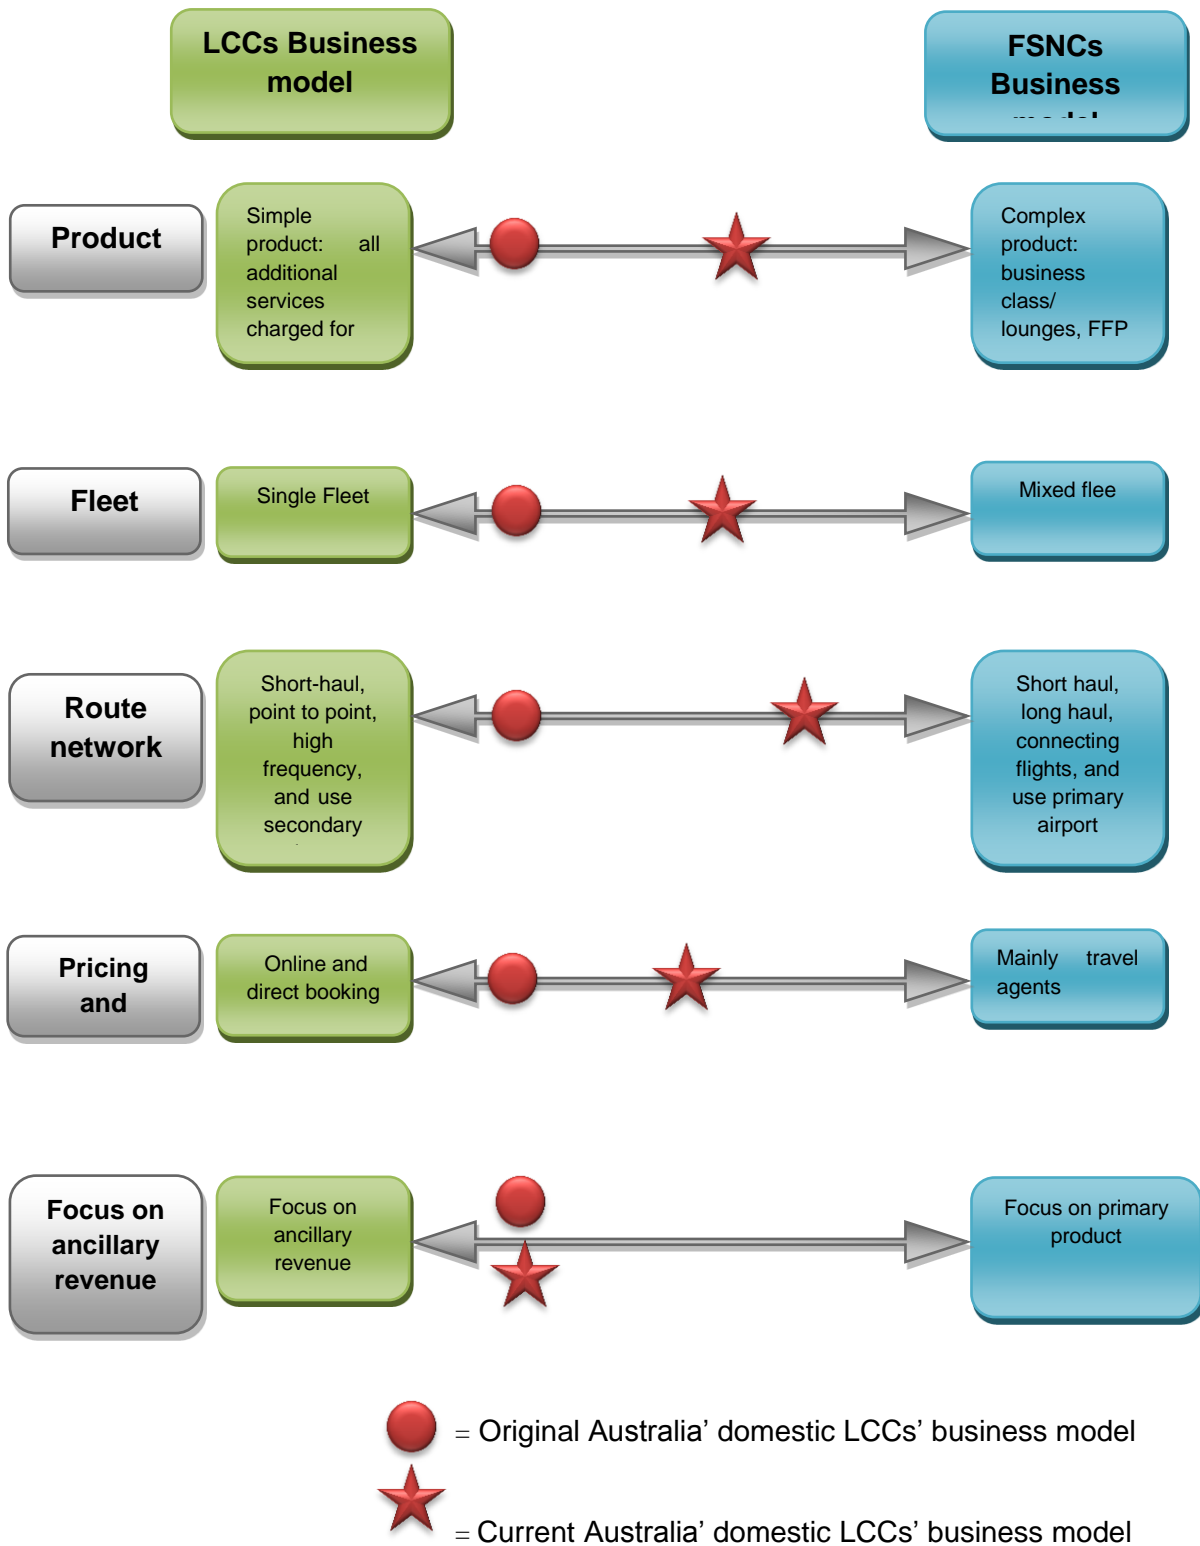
LCCs Business model

FSNCs Business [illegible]

Product

Simple product: all additional services charged for

Complex product: business class/ lounges, FFP

Fleet

Single Fleet

Mixed flee

Route network

Short-haul, point to point, high frequency, and use secondary

Short haul, long haul, connecting flights, and use primary airport

Pricing and

Online and direct booking

Mainly travel agents

Focus on ancillary revenue

Focus on ancillary revenue

Focus on primary product

= Original Australia' domestic LCCs' business model

= Current Australia' domestic LCCs' business model